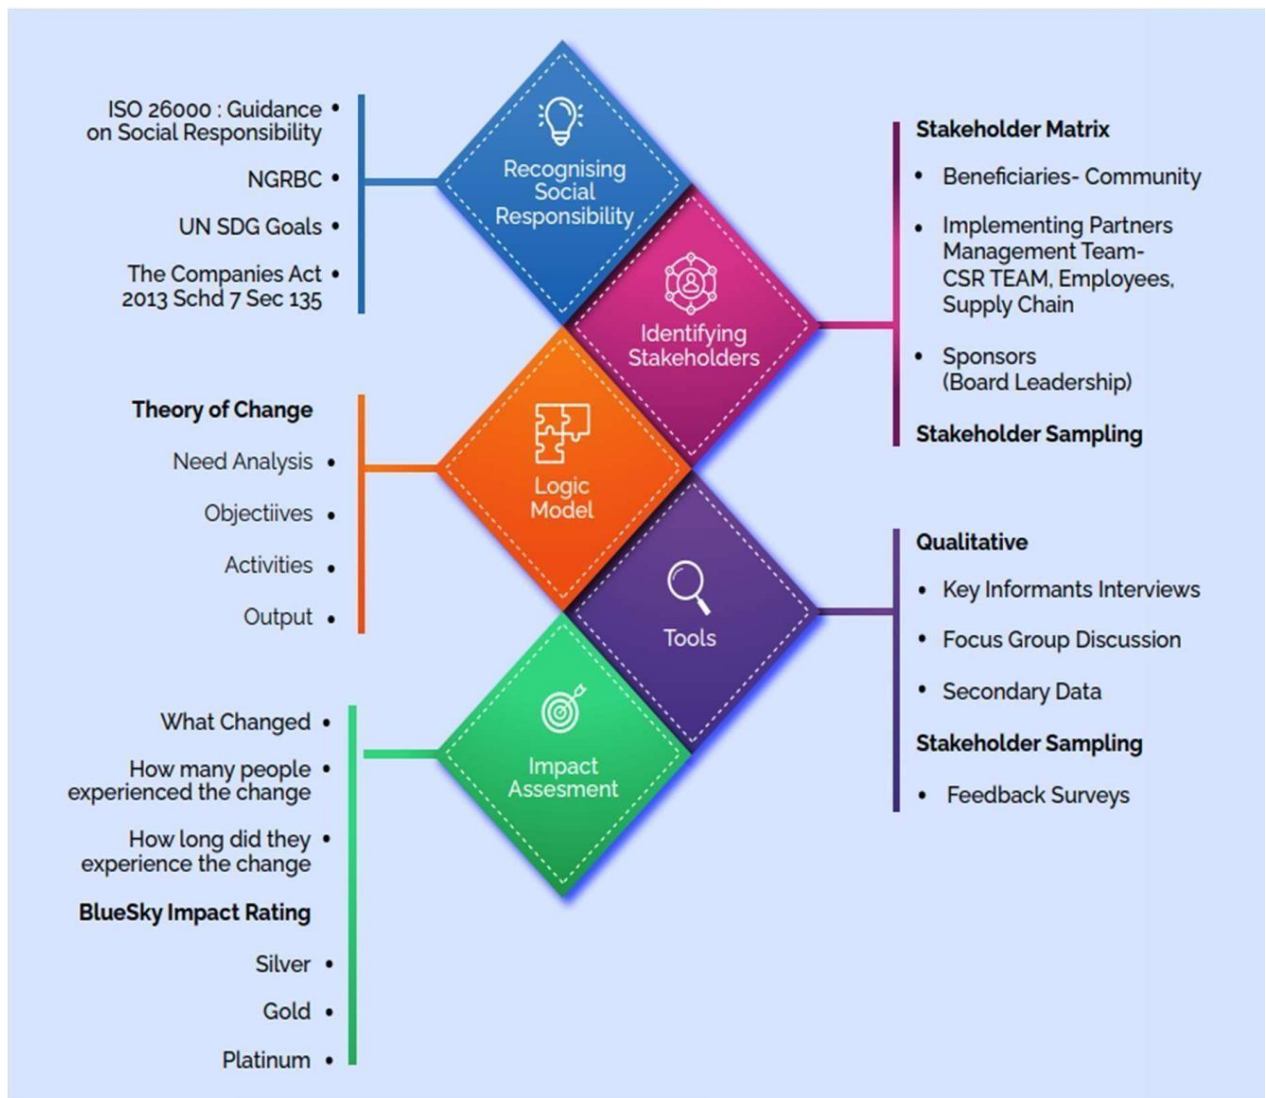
ISO 26000 : Guidance on Social Responsibility •

NGRBC •

UN SDG Goals •

The Companies Act 2013 Schd 7 Sec 135 •

Recognising Social Responsibility

Stakeholder Matrix

• Beneficiaries- Community

• Implementing Partners Management Team- CSR TEAM, Employees, Supply Chain

• Sponsors (Board Leadership)

Stakeholder Sampling

Identifying Stakeholders

Theory of Change

Need Analysis •

Objectiives •

Activities •

Output •

Logic Model

Tools

Qualitative

• Key Informants Interviews

• Focus Group Discussion

• Secondary Data

Stakeholder Sampling

• Feedback Surveys

Impact Assesment

What Changed •

How many people experienced the change •

How long did they experience the change •

BlueSky Impact Rating

Silver •

Gold •

Platinum •